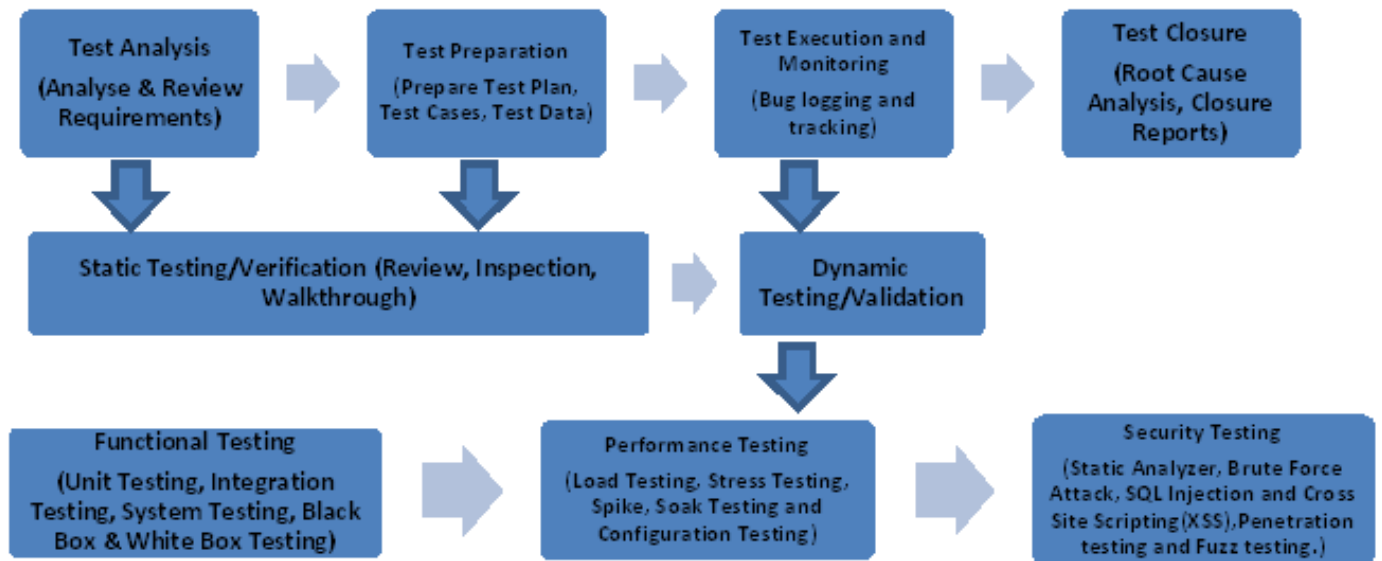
Test Analysis
(Analyse & Review Requirements)

Test Preparation
(Prepare Test Plan, Test Cases, Test Data)

Test Execution and Monitoring
(Bug logging and tracking)

Test Closure
(Root Cause Analysis, Closure Reports)

Static Testing/Verification (Review, Inspection, Walkthrough)

Dynamic Testing/Validation

Functional Testing
(Unit Testing, Integration Testing, System Testing, Black Box & White Box Testing)

Performance Testing
(Load Testing, Stress Testing, Spike, Soak Testing and Configuration Testing)

Security Testing
(Static Analyzer, Brute Force Attack, SQL Injection and Cross Site Scripting(XSS),Penetration testing and Fuzz testing.)